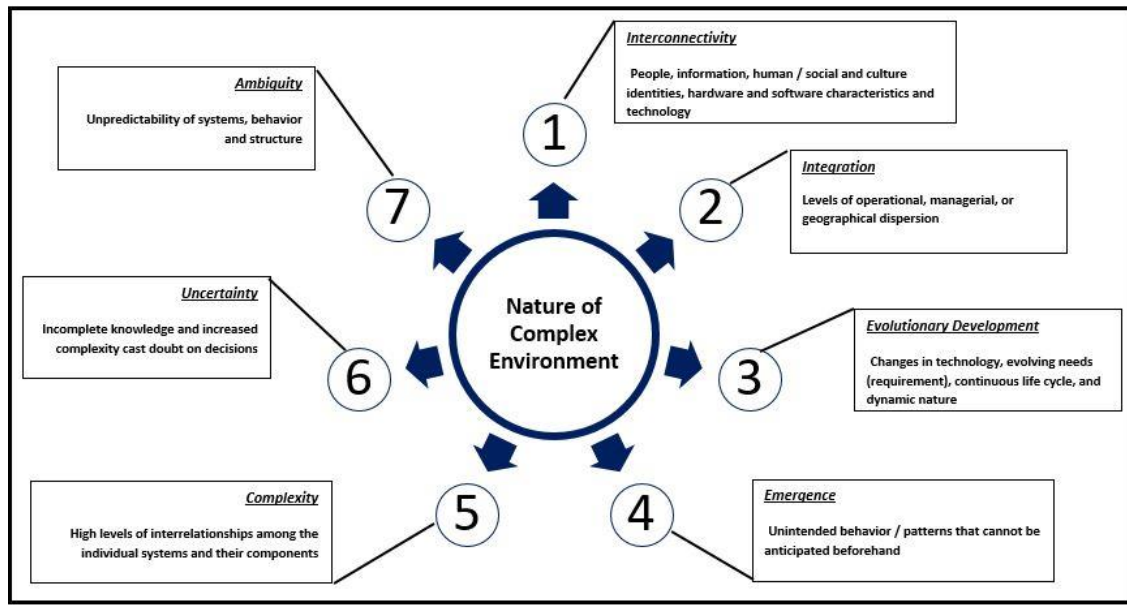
Nature of Complex Environment

1

Interconnectivity

People, information, human / social and culture identities, hardware and software characteristics and technology

2

Integration

Levels of operational, managerial, or geographical dispersion

3

Evolutionary Development

Changes in technology, evolving needs (requirement), continuous life cycle, and dynamic nature

4

Emergence

Unintended behavior / patterns that cannot be anticipated beforehand

5

Complexity

High levels of interrelationships among the individual systems and their components

6

Uncertainty

Incomplete knowledge and increased complexity cast doubt on decisions

7

Ambiguity

Unpredictability of systems, behavior and structure